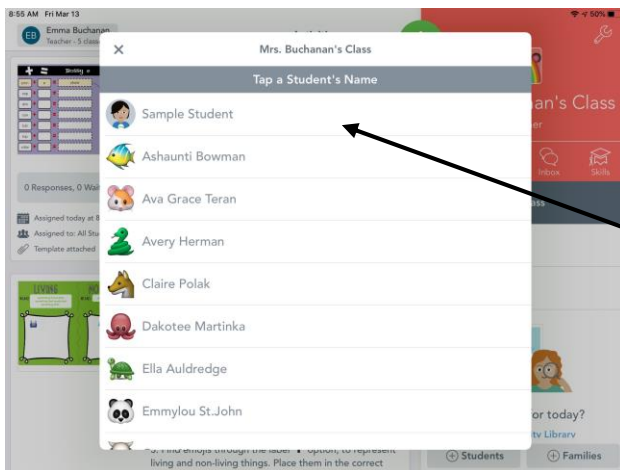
8:55 AM Fri Mar 13

EB Emma Buchanan
Teacher - 5 class

0 Responses, 0 Wai

Assigned today at 8
Assigned to: All Stu
Template attached

LIVING

×
Mrs. Buchanan's Class
Tap a Student's Name
Sample Student
Ashaunti Bowman
Ava Grace Teran
Avery Herman
Claire Polak
Dakotee Martinka
Ella Auldredge
Emmylou St.John

living and non-living things. Place them in the correct

nan's Class
er
Inbox
Skills
or today?
ty Library
Students
Families